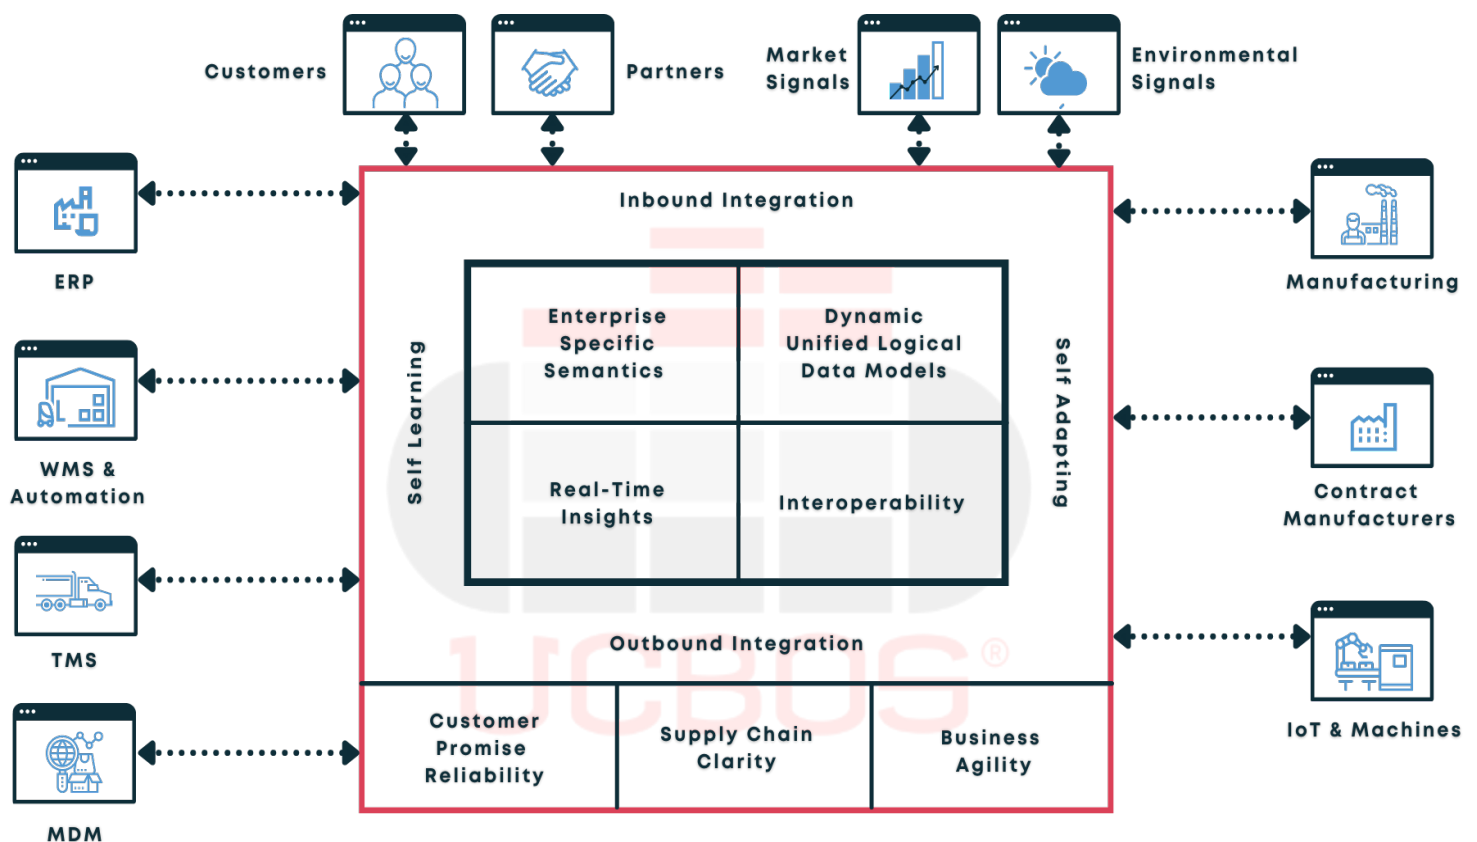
Customers

Partners

Market Signals

Environmental Signals

ERP

WMS & Automation

TMS

MDM

Manufacturing

Contract Manufacturers

IoT & Machines

Inbound Integration

Self Learning

Self Adapting

| Enterprise Specific Semantics | Dynamic Unified Logical Data Models |
|---|---|
| Real-Time Insights | Interoperability |

Outbound Integration

| Customer Promise Reliability | Supply Chain Clarity | Business Agility |
|---|---|---|

UCBOS®